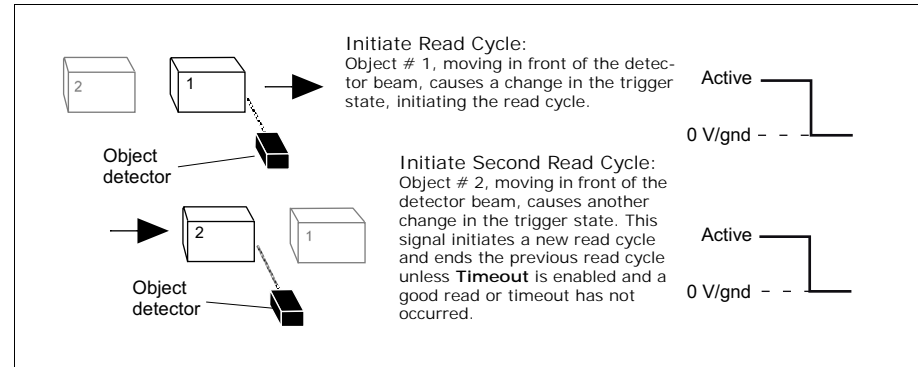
2

1

Initiate Read Cycle:
Object # 1, moving in front of the detector beam, causes a change in the trigger state, initiating the read cycle.

Active

0 V/gnd

Object detector

Initiate Second Read Cycle:
Object # 2, moving in front of the detector beam, causes another change in the trigger state. This signal initiates a new read cycle and ends the previous read cycle unless **Timeout** is enabled and a good read or timeout has not occurred.

2

1

Active

0 V/gnd

Object detector